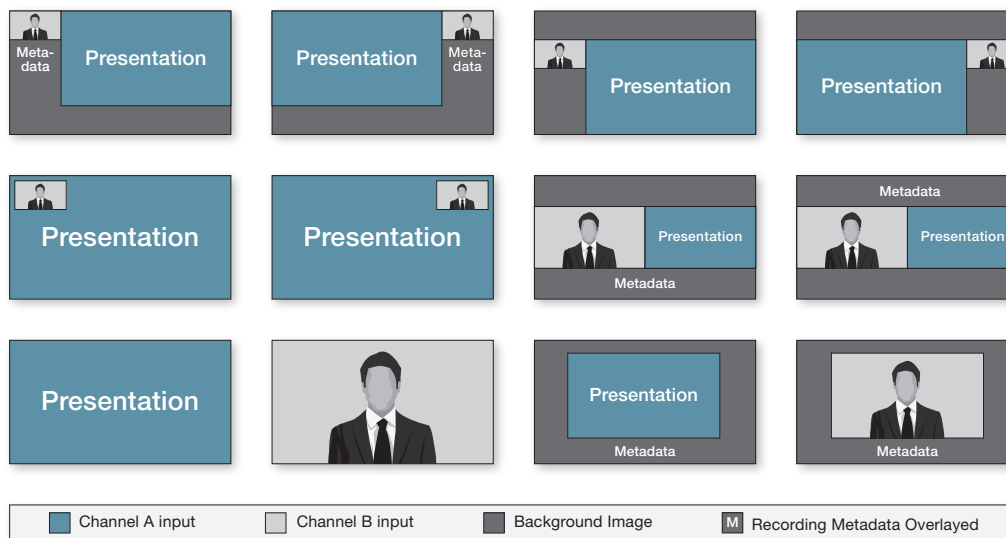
Metadata Presentation

Presentation Metadata

Presentation

Presentation

Presentation

Presentation

Presentation
Metadata

Metadata
Presentation

Presentation

Presentation
Metadata

Metadata

Channel A input
Channel B input
Background Image
M Recording Metadata Overlayed